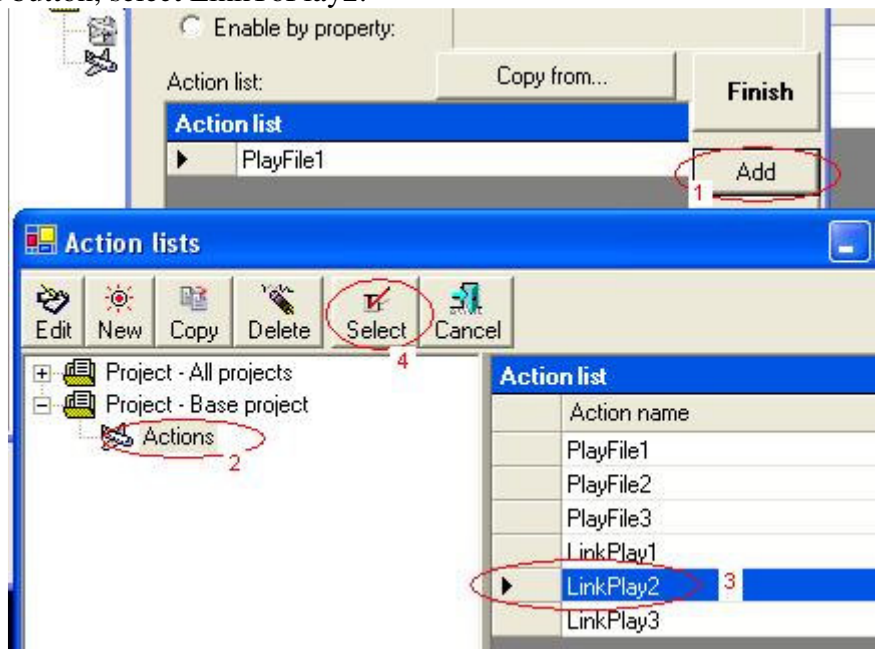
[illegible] button, select LinkPlay2.

Enable by property:

Action list:

Copy from...

Finish

Action list

PlayFile1

Add

1

Action lists

Edit

New

Copy

Delete

Select

Cancel

4

Project - All projects

Project - Base project

Actions

2

Action list

Action name

PlayFile1

PlayFile2

PlayFile3

LinkPlay1

LinkPlay2

3

LinkPlay3